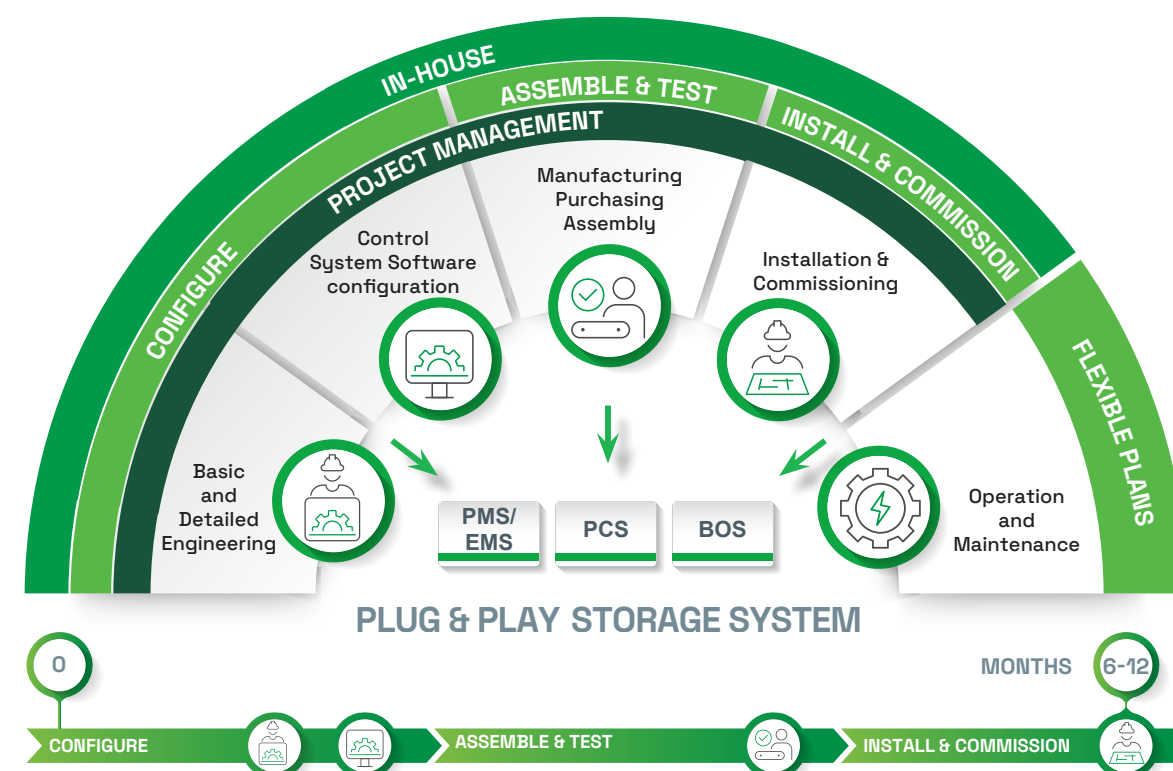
IN-HOUSE

ASSEMBLE & TEST

PROJECT MANAGEMENT

INSTALL & COMMISSION

CONFIGURE

FLEXIBLE PLANS

Manufacturing Purchasing Assembly

Control System Software configuration

Installation & Commissioning

Basic and Detailed Engineering

Operation and Maintenance

PMS/ EMS

PCS

BOS

PLUG & PLAY STORAGE SYSTEM

0

MONTHS

6-12

CONFIGURE

ASSEMBLE & TEST

INSTALL & COMMISSION